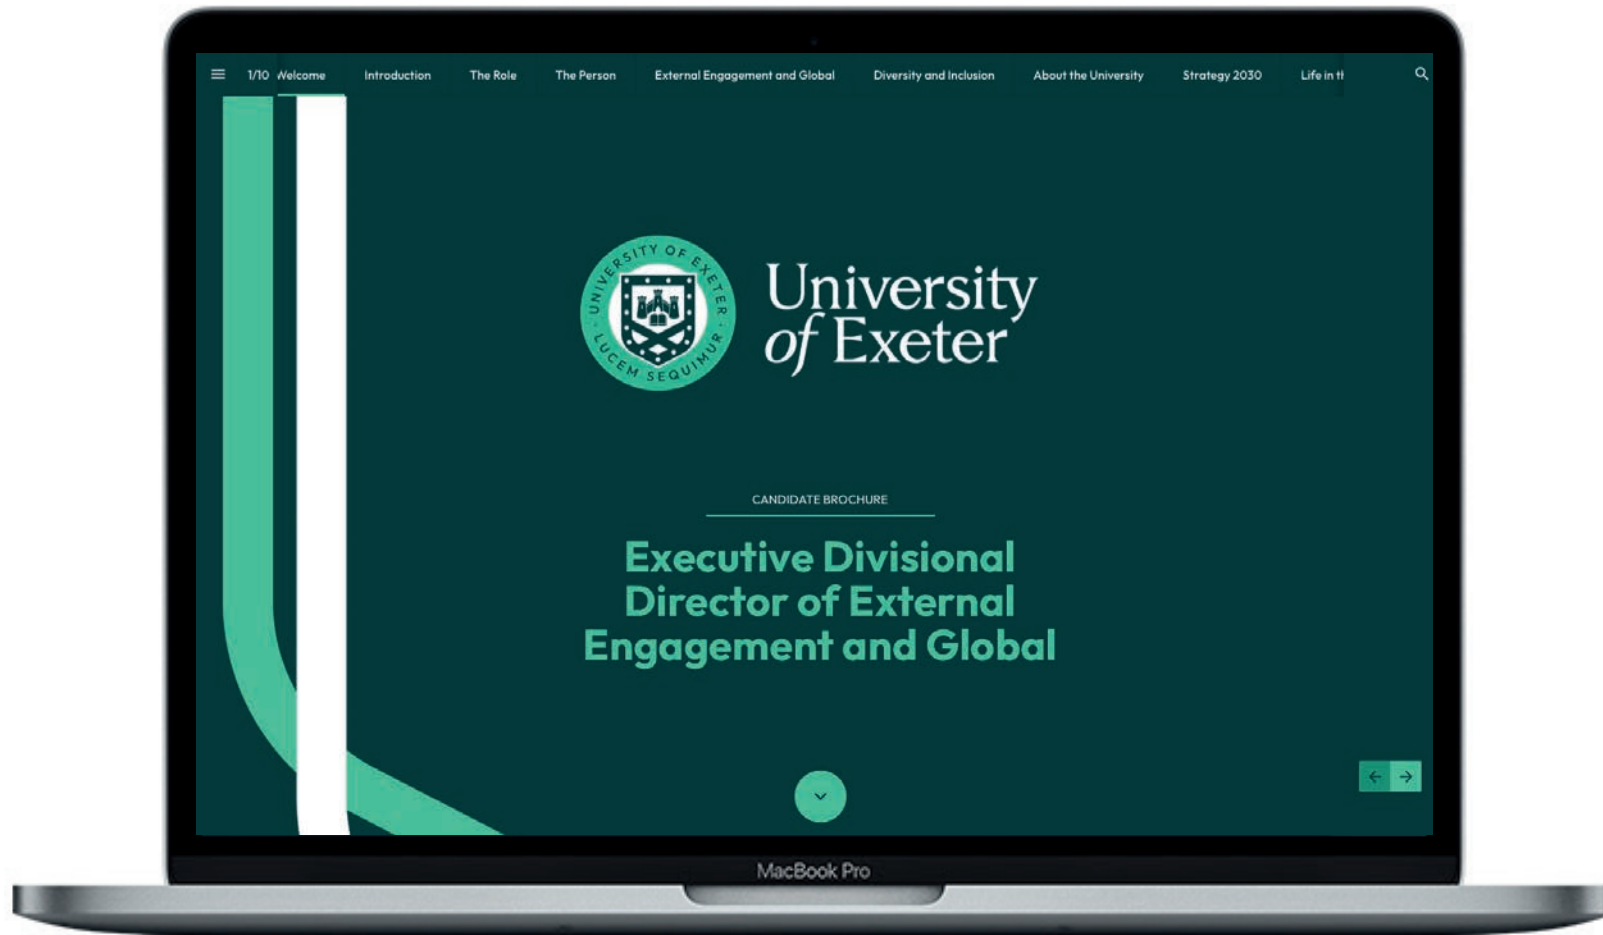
1/10 Welcome Introduction The Role The Person External Engagement and Global Diversity and Inclusion About the University Strategy 2030 Life in tl

UNIVERSITY OF EXETER
LUCEM SEQUIMUR

University of Exeter

CANDIDATE BROCHURE

Executive Divisional Director of External Engagement and Global

MacBook Pro